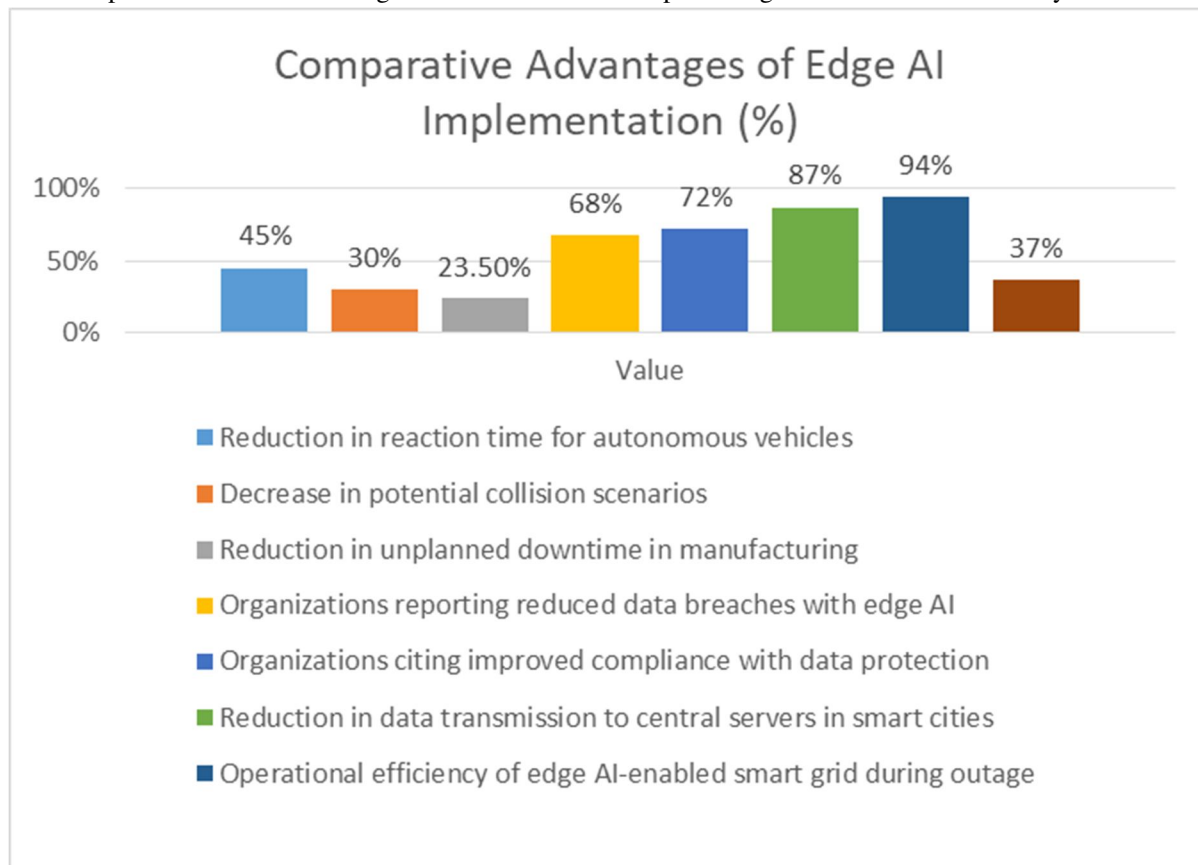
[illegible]

Comparative Advantages of Edge AI Implementation (%)

100%
50%
0%

45%
30%
23.50%
68%
72%
87%
94%
37%

Value

Reduction in reaction time for autonomous vehicles
Decrease in potential collision scenarios
Reduction in unplanned downtime in manufacturing
Organizations reporting reduced data breaches with edge AI
Organizations citing improved compliance with data protection
Reduction in data transmission to central servers in smart cities
Operational efficiency of edge AI-enabled smart grid during outage